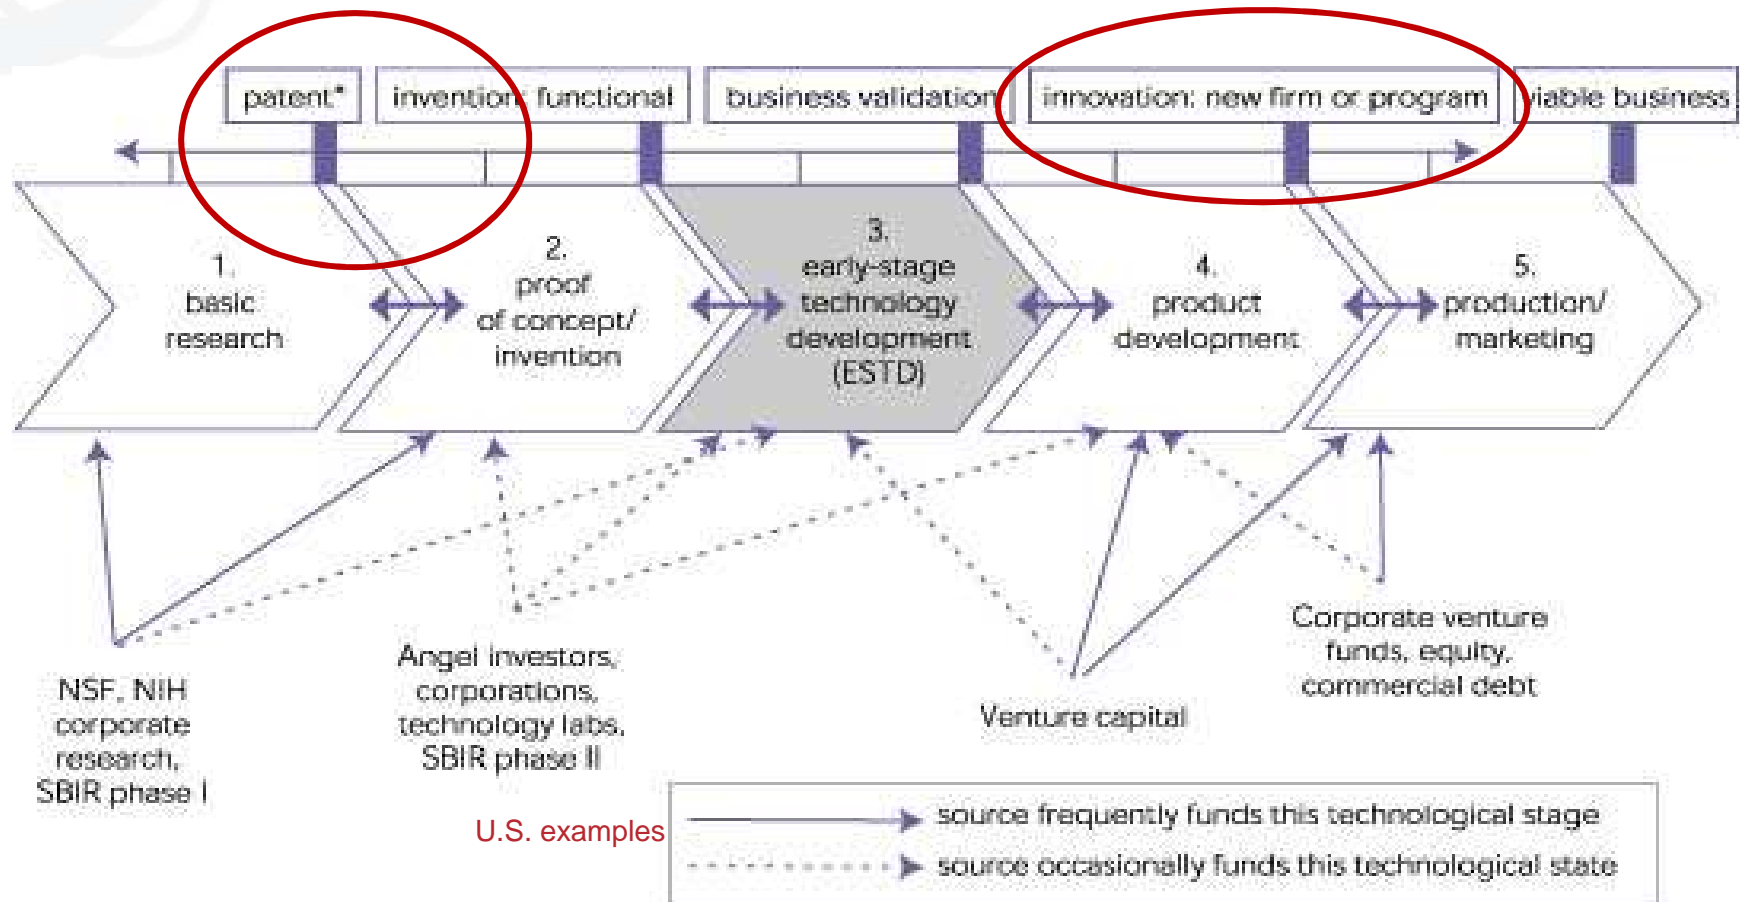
patent*

invention functional

business validation

innovation: new firm or program

viable business

1.
basic
research

2.
proof
of concept/
invention

3.
early-stage
technology
development
(ESTD)

4.
product
development

5.
production/
marketing

NSF, NIH
corporate
research,
SBIR phase I

Angel investors,
corporations,
technology labs,
SBIR phase II

Venture capital

Corporate venture
funds, equity,
commercial debt

U.S. examples

source frequently funds this technological stage

source occasionally funds this technological state